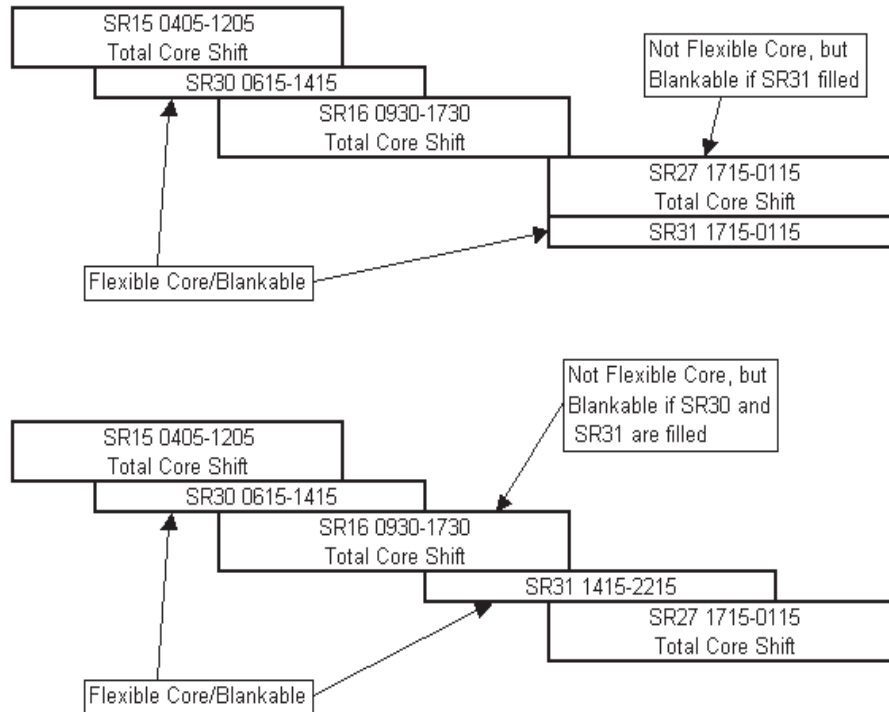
SR15 0405-1205
Total Core Shift

SR30 0615-1415

SR16 0930-1730
Total Core Shift

Not Flexible Core, but Blankable if SR31 filled

SR27 1715-0115
Total Core Shift

SR31 1715-0115

Flexible Core/Blankable

Not Flexible Core, but Blankable if SR30 and SR31 are filled

SR15 0405-1205
Total Core Shift

SR30 0615-1415

SR16 0930-1730
Total Core Shift

SR31 1415-2215

SR27 1715-0115
Total Core Shift

Flexible Core/Blankable